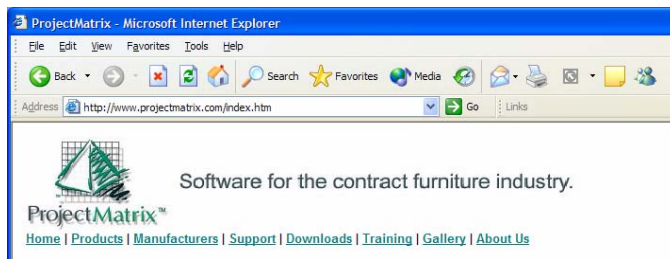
ProjectMatrix - Microsoft Internet Explorer

File Edit View Favorites Tools Help

Back Search Favorites Media

Address http://www.projectmatrix.com/index.htm Go Links

ProjectMatrix™

Software for the contract furniture industry.

Home | Products | Manufacturers | Support | Downloads | Training | Gallery | About Us